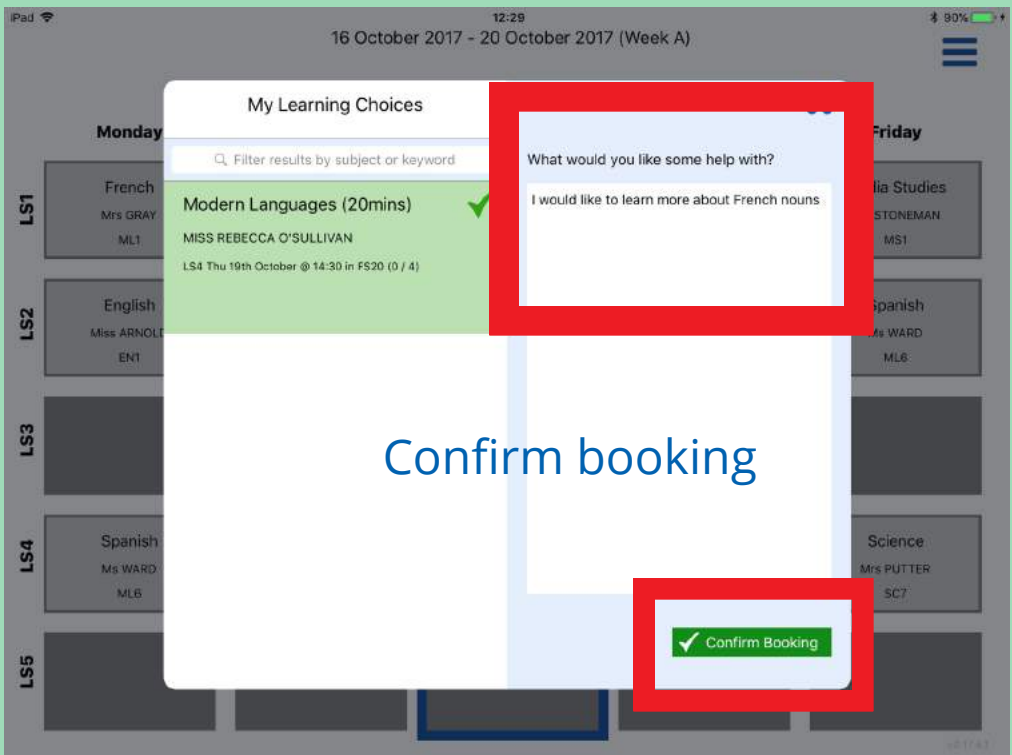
iPad 12:29 90%

16 October 2017 - 20 October 2017 (Week A)

Monday

Friday

LS1

French
Mrs GRAY
ML1

dia Studies
STONEMAN
MS1

LS2

English
Miss ARNOLD
EN1

Spanish
Ms WARD
ML6

LS3

LS4

Spanish
Ms WARD
ML6

Science
Mrs PUTTER
SC7

LS5

My Learning Choices

Filter results by subject or keyword

Modern Languages (20mins)
MISS REBECCA O'SULLIVAN
LS4 Thu 19th October @ 14:30 in FS20 (0 / 4)

What would you like some help with?

I would like to learn more about French nouns

Confirm booking

Confirm Booking